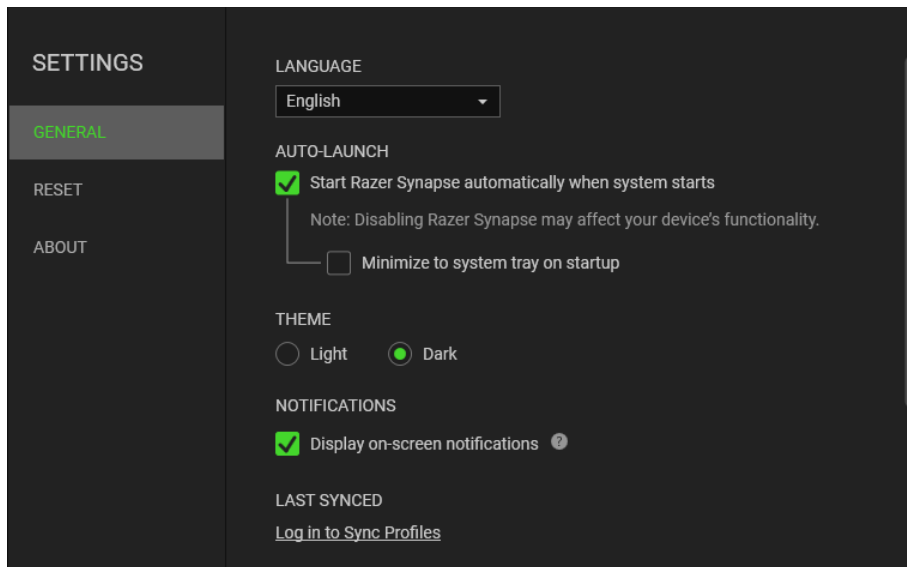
SETTINGS

GENERAL

RESET

ABOUT

LANGUAGE

English

AUTO-LAUNCH

Start Razer Synapse automatically when system starts

Note: Disabling Razer Synapse may affect your device's functionality.

Minimize to system tray on startup

THEME

Light

Dark

NOTIFICATIONS

Display on-screen notifications

LAST SYNCED

Log in to Sync Profiles